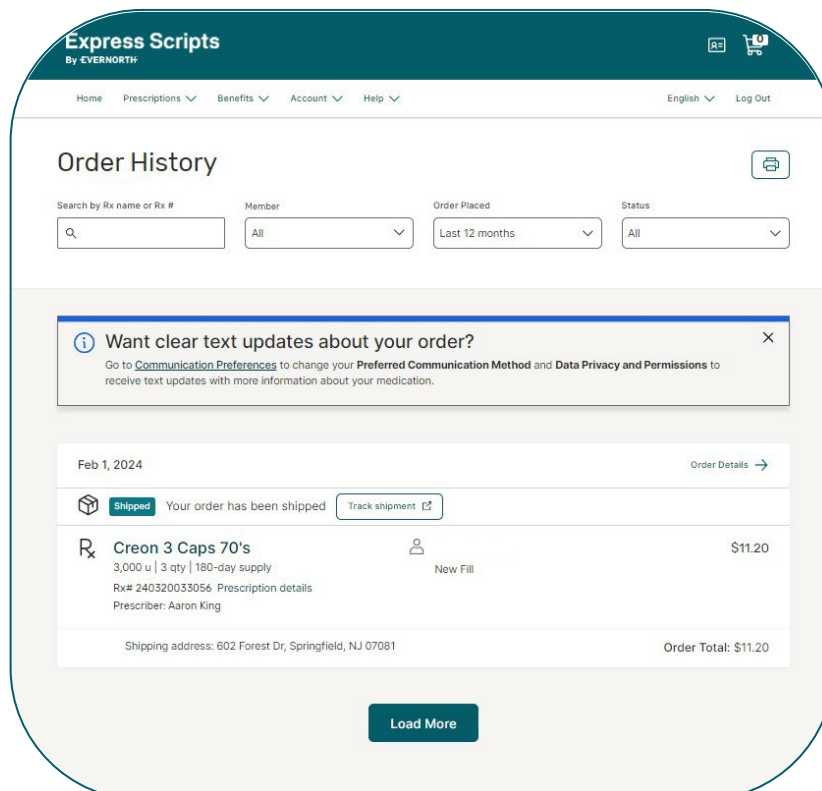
Express Scripts
By EVERNORTH

0

Home Prescriptions Benefits Account Help English Log Out

Order History

Search by Rx name or Rx #

Member
All

Order Placed
Last 12 months

Status
All

Want clear text updates about your order?
Go to Communication Preferences to change your Preferred Communication Method and Data Privacy and Permissions to receive text updates with more information about your medication.

Feb 1, 2024 Order Details

Shipped Your order has been shipped Track shipment

Creon 3 Caps 70's
3,000 u | 3 qty | 180-day supply
Rx# 240320033056 Prescription details
Prescriber: Aaron King

New Fill

$11.20

Shipping address: 602 Forest Dr, Springfield, NJ 07081

Order Total: $11.20

Load More